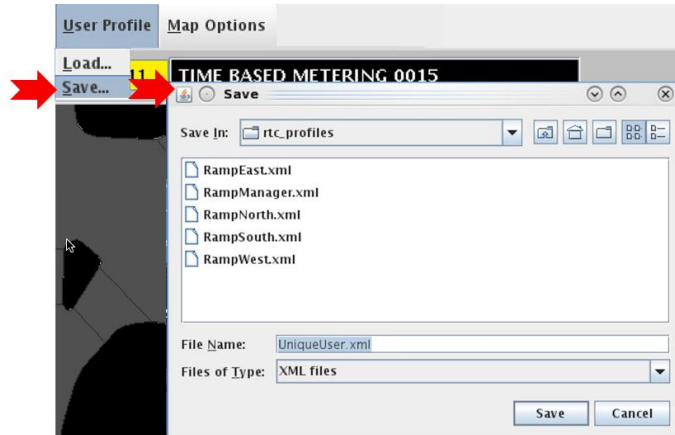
User Profile Map Options

Load...
Save...

11 TIME BASED METERING 0015

Save

Save In: rtc_profiles

RampEast.xml
RampManager.xml
RampNorth.xml
RampSouth.xml
RampWest.xml

File Name: UniqueUser.xml
Files of Type: XML files

Save Cancel